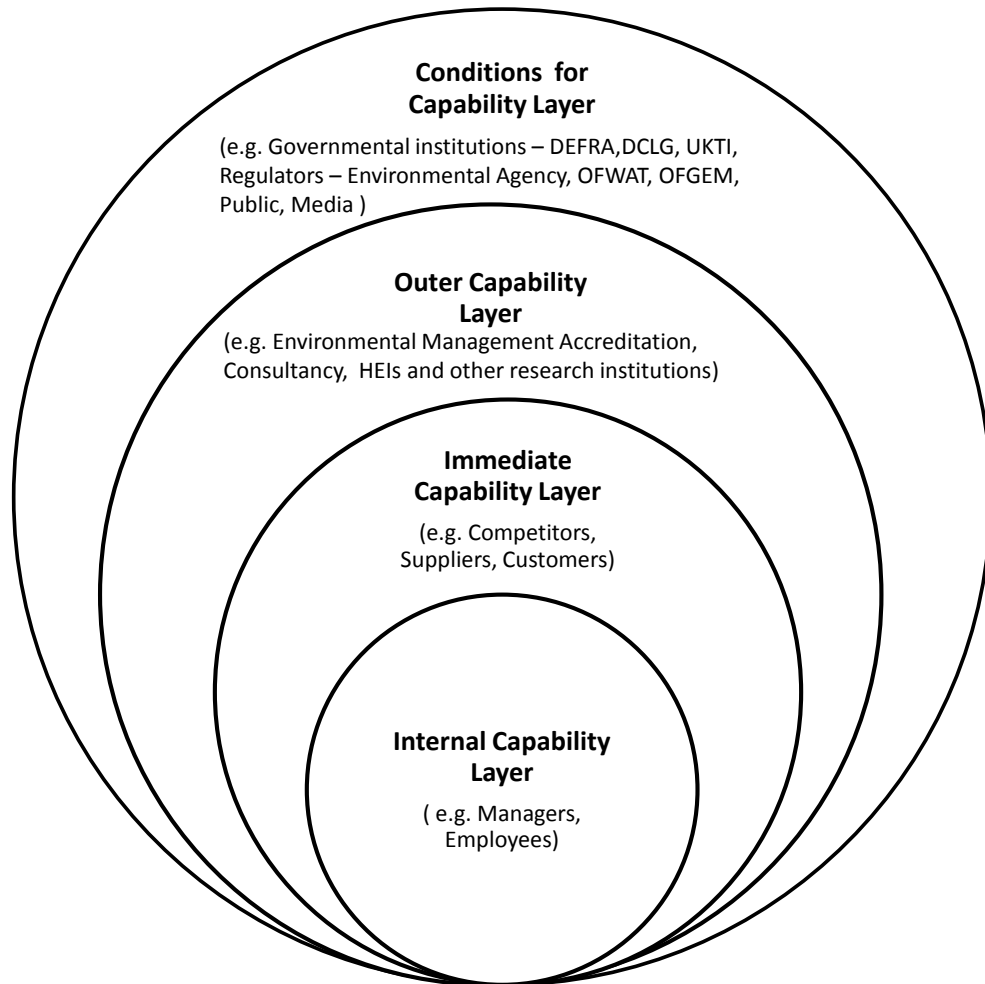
Conditions for Capability Layer

(e.g. Governmental institutions – DEFRA,DCLG, UKTI, Regulators – Environmental Agency, OFWAT, OFGEM, Public, Media )

Outer Capability Layer

(e.g. Environmental Management Accreditation, Consultancy, HEIs and other research institutions)

Immediate Capability Layer

(e.g. Competitors, Suppliers, Customers)

Internal Capability Layer

( e.g. Managers, Employees)